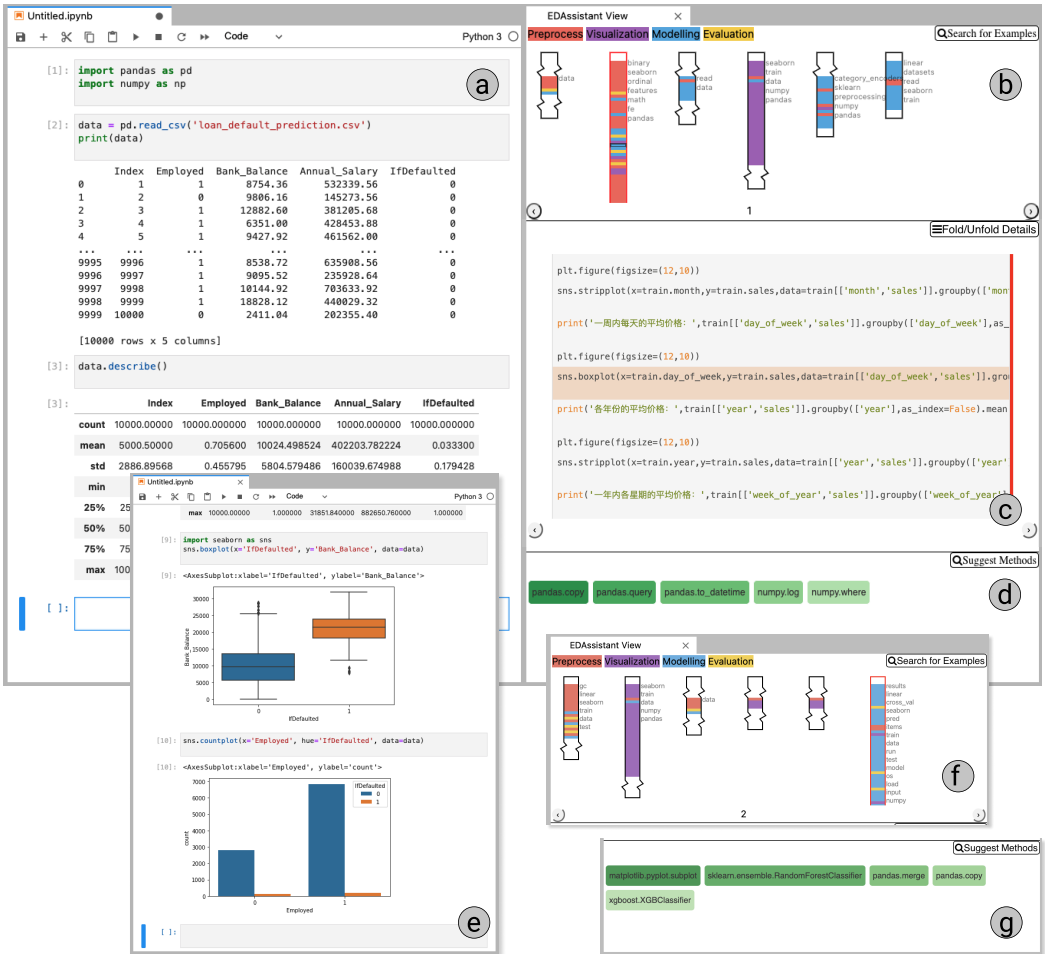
Untitled.ipynb

Code

Python 3

[1]: import pandas as pd
import numpy as np

a

[2]: data = pd.read_csv('loan_default_prediction.csv')
print(data)

| | Index | Employed | Bank_Balance | Annual_Salary | IfDefaulted |
|---|---|---|---|---|---|
| 0 | 1 | 1 | 8754.36 | 532339.56 | 0 |
| 1 | 2 | 0 | 9806.16 | 145273.56 | 0 |
| 2 | 3 | 1 | 12882.60 | 381205.68 | 0 |
| 3 | 4 | 1 | 6351.00 | 428453.88 | 0 |
| 4 | 5 | 1 | 9427.92 | 461562.00 | 0 |
| ... | ... | ... | ... | ... | ... |
| 9995 | 9996 | 1 | 8538.72 | 635908.56 | 0 |
| 9996 | 9997 | 1 | 9095.52 | 235928.64 | 0 |
| 9997 | 9998 | 1 | 10144.92 | 703633.92 | 0 |
| 9998 | 9999 | 1 | 18828.12 | 440029.32 | 0 |
| 9999 | 10000 | 0 | 2411.04 | 202355.40 | 0 |

[10000 rows x 5 columns]

[3]: data.describe()

[3]:

| | Index | Employed | Bank_Balance | Annual_Salary | IfDefaulted |
|---|---|---|---|---|---|
| count | 10000.00000 | 10000.000000 | 10000.000000 | 10000.000000 | 10000.000000 |
| mean | 5000.50000 | 0.705600 | 10024.498524 | 402203.782224 | 0.033300 |
| std | 2886.89568 | 0.455795 | 5804.579486 | 160039.674988 | 0.179428 |
| min | | | | | |
| 25% | 25 | | | | |
| 50% | 50 | | | | |
| 75% | 75 | | | | |
| max | 100 | | | | |

[ ]:

Untitled.ipynb

Code

Python 3

max 10000.00000 1.000000 31851.840000 882650.760000 1.000000

[9]: import seaborn as sns
sns.boxplot(x='IfDefaulted', y='Bank_Balance', data=data)

[9]: <AxesSubplot:xlabel='IfDefaulted', ylabel='Bank_Balance'>

30000
25000
20000
15000
10000
5000
0
Bank_Balance
0 1
IfDefaulted

[10]: sns.countplot(x='Employed', hue='IfDefaulted', data=data)

[10]: <AxesSubplot:xlabel='Employed', ylabel='count'>

7000
6000
5000
4000
3000
2000
1000
0
count
IfDefaulted
0
1
0 1
Employed

[ ]:

e

EDAssistant View

Preprocess Visualization Modelling Evaluation

Search for Examples

data

binary
seaborn
ordinal
features
math
fe
pandas

read
data

seaborn
train
data
numpy
pandas

category_encoders
sklearn
preprocessing
numpy
pandas

linear
datasets
read
seaborn
train

1

b

Fold/Unfold Details

plt.figure(figsize=(12,10))
sns.stripplot(x=train.month,y=train.sales,data=train[['month','sales']].groupby(['mont

print('一周内每天的平均价格：',train[['day_of_week','sales']].groupby(['day_of_week'],as_

plt.figure(figsize=(12,10))
sns.boxplot(x=train.day_of_week,y=train.sales,data=train[['day_of_week','sales']].grou

print('各年份的平均价格：',train[['year','sales']].groupby(['year'],as_index=False).mean

plt.figure(figsize=(12,10))
sns.stripplot(x=train.year,y=train.sales,data=train[['year','sales']].groupby(['year'

print('一年内各星期的平均价格：',train[['week_of_year','sales']].groupby(['week_of_y

c

Suggest Methods

pandas.copy pandas.query pandas.to_datetime numpy.log numpy.where

d

EDAssistant View

Preprocess Visualization Modelling Evaluation

Search for Examples

gc
linear
seaborn
train
data
test

seaborn
train
data
numpy
pandas

data

results
linear
cross_val
seaborn
pred
items
train
data
run
test
model
os
load
input
numpy

2

f

Suggest Methods

matplotlib.pyplot.subplot sklearn.ensemble.RandomForestClassifier pandas.merge pandas.copy
xgboost.XGBClassifier

g